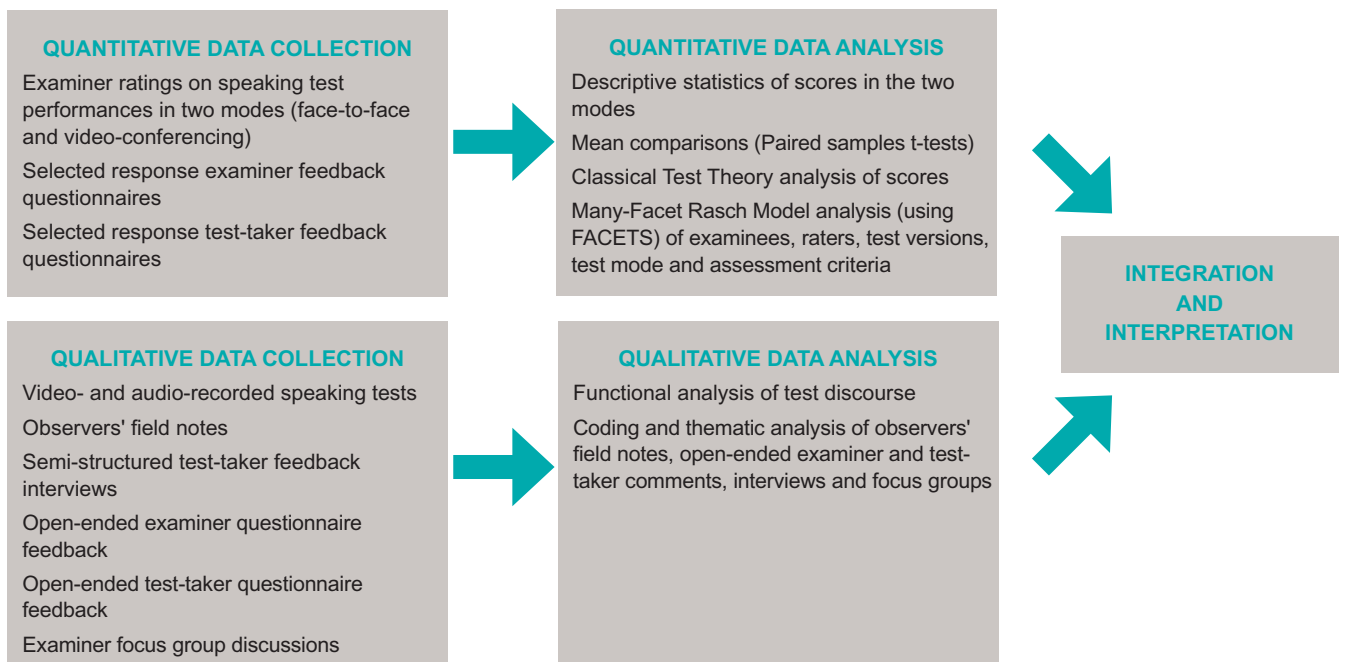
QUANTITATIVE DATA COLLECTION

Examiner ratings on speaking test performances in two modes (face-to-face and video-conferencing)

Selected response examiner feedback questionnaires

Selected response test-taker feedback questionnaires

QUANTITATIVE DATA ANALYSIS

Descriptive statistics of scores in the two modes

Mean comparisons (Paired samples t-tests)

Classical Test Theory analysis of scores

Many-Facet Rasch Model analysis (using FACETS) of examinees, raters, test versions, test mode and assessment criteria

INTEGRATION AND INTERPRETATION

QUALITATIVE DATA COLLECTION

Video- and audio-recorded speaking tests

Observers' field notes

Semi-structured test-taker feedback interviews

Open-ended examiner questionnaire feedback

Open-ended test-taker questionnaire feedback

Examiner focus group discussions

QUALITATIVE DATA ANALYSIS

Functional analysis of test discourse

Coding and thematic analysis of observers' field notes, open-ended examiner and test-taker comments, interviews and focus groups